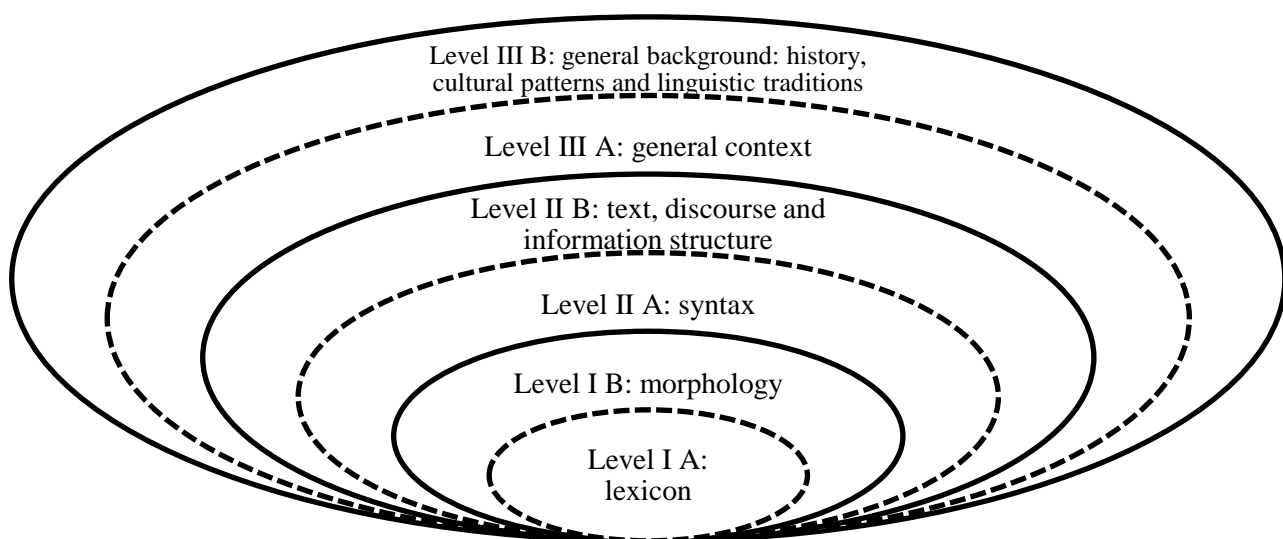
Level III B: general background: history, cultural patterns and linguistic traditions

Level III A: general context

Level II B: text, discourse and information structure

Level II A: syntax

Level I B: morphology

Level I A: lexicon